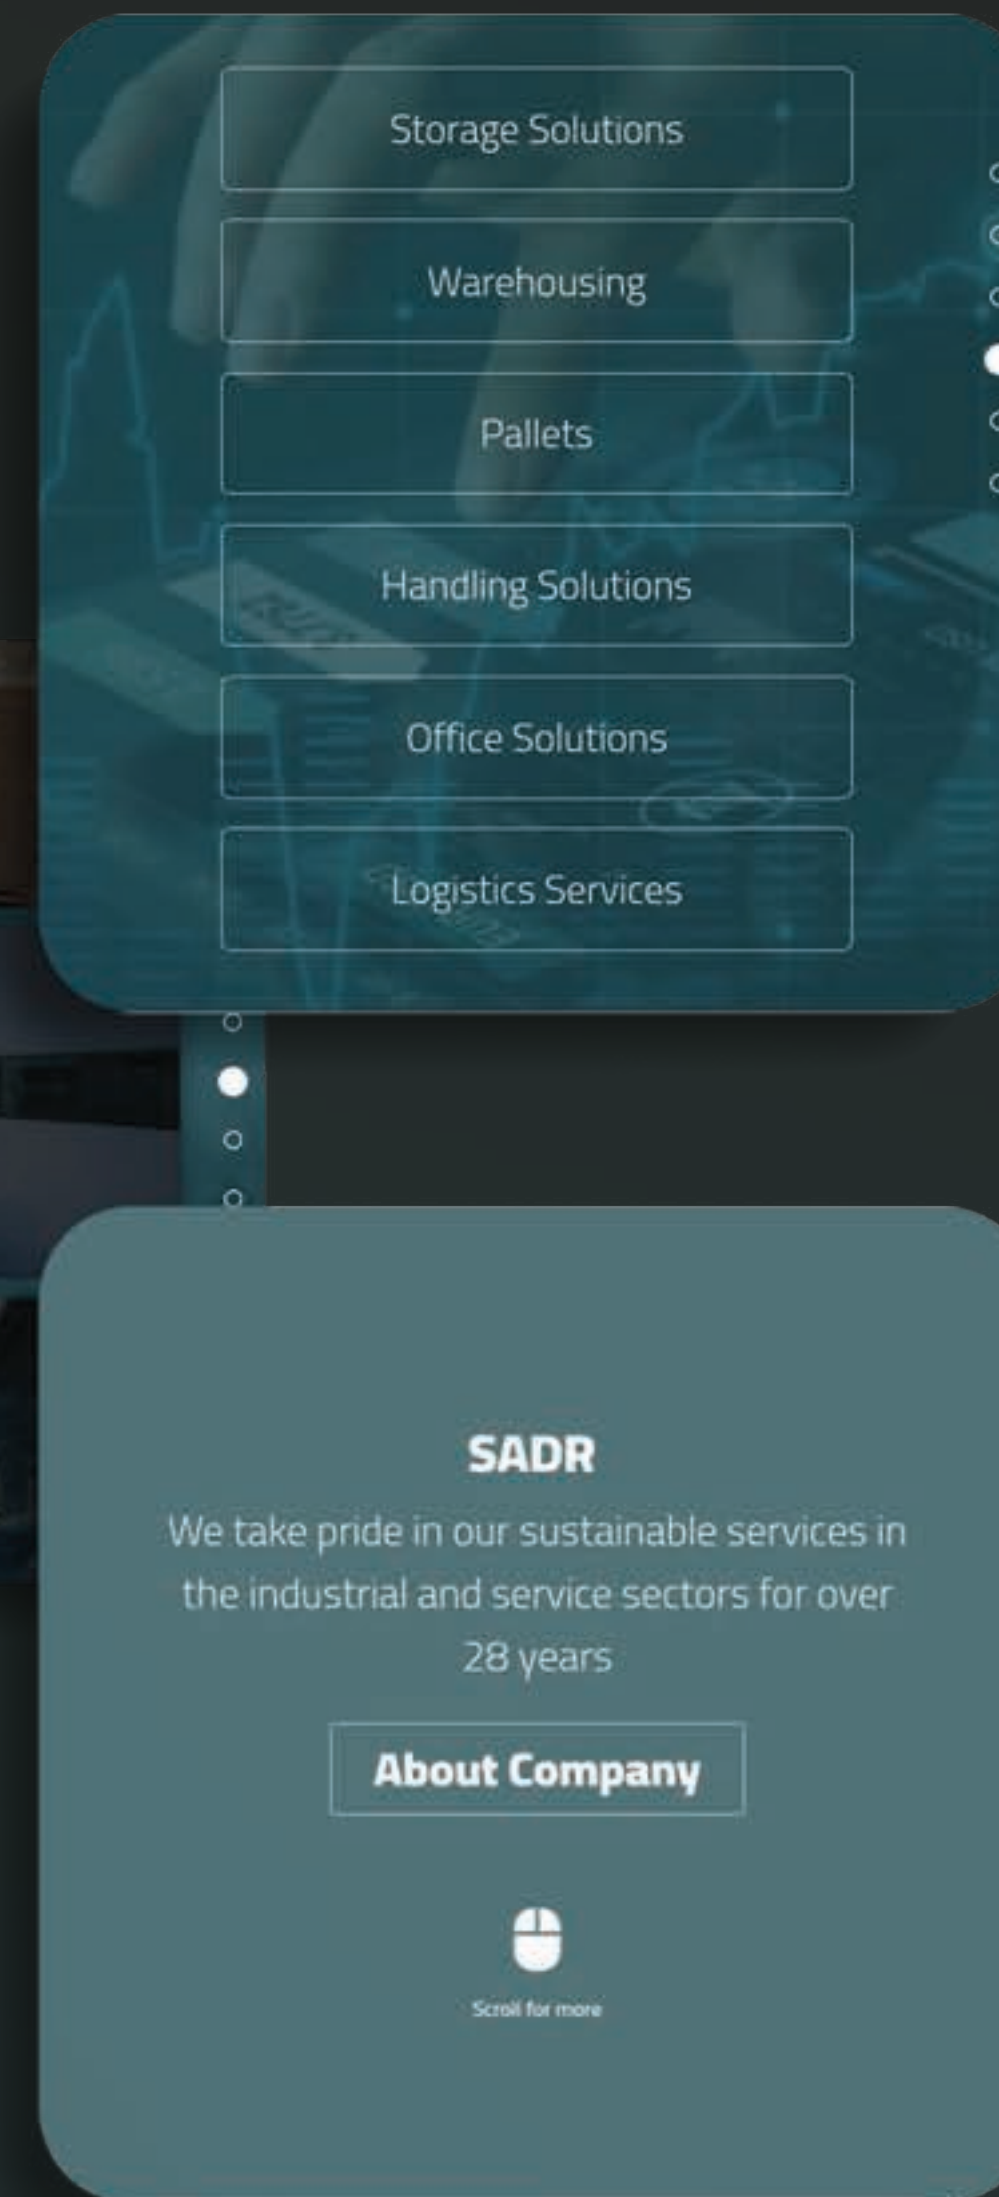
Storage Solutions

Warehousing

Pallets

Handling Solutions

Office Solutions

Logistics Services

SADR

We take pride in our sustainable services in the industrial and service sectors for over 28 years

About Company

Scroll for more